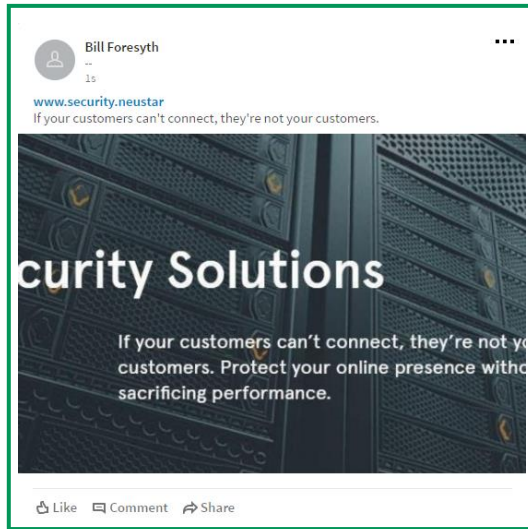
Bill Foresyth
--
1s

...

www.security.neustar
If your customers can't connect, they're not your customers.

curity Solutions

If your customers can't connect, they're not y
customers. Protect your online presence witho
sacrificing performance.

Like Comment Share